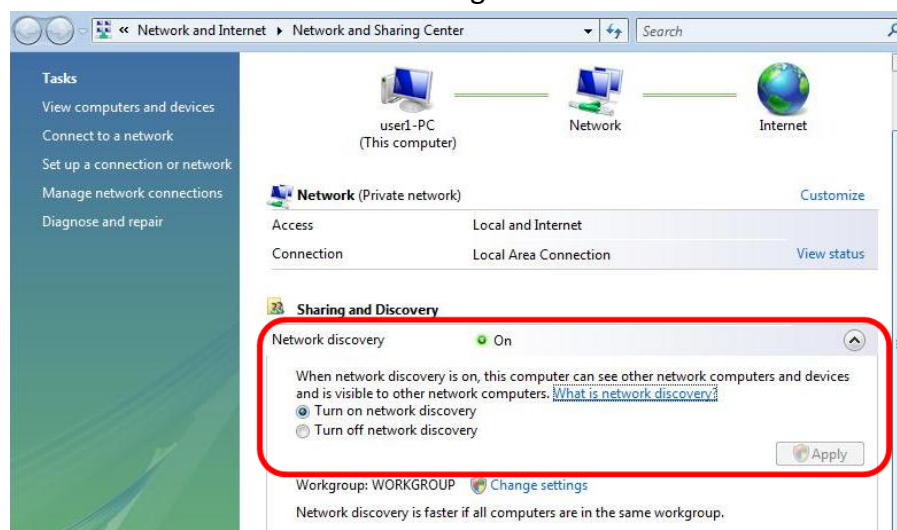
« Network and Internet ▸ Network and Sharing Center

Search

Tasks

View computers and devices

Connect to a network

Set up a connection or network

Manage network connections

Diagnose and repair

user1-PC
(This computer)

Network

Internet

Network (Private network)

Customize

| Access | Local and Internet | |
|---|---|---|
| Connection | Local Area Connection | View status |

Sharing and Discovery

Network discovery   On

When network discovery is on, this computer can see other network computers and devices and is visible to other network computers. What is network discovery?

Turn on network discovery

Turn off network discovery

Apply

Workgroup: WORKGROUP   Change settings

Network discovery is faster if all computers are in the same workgroup.